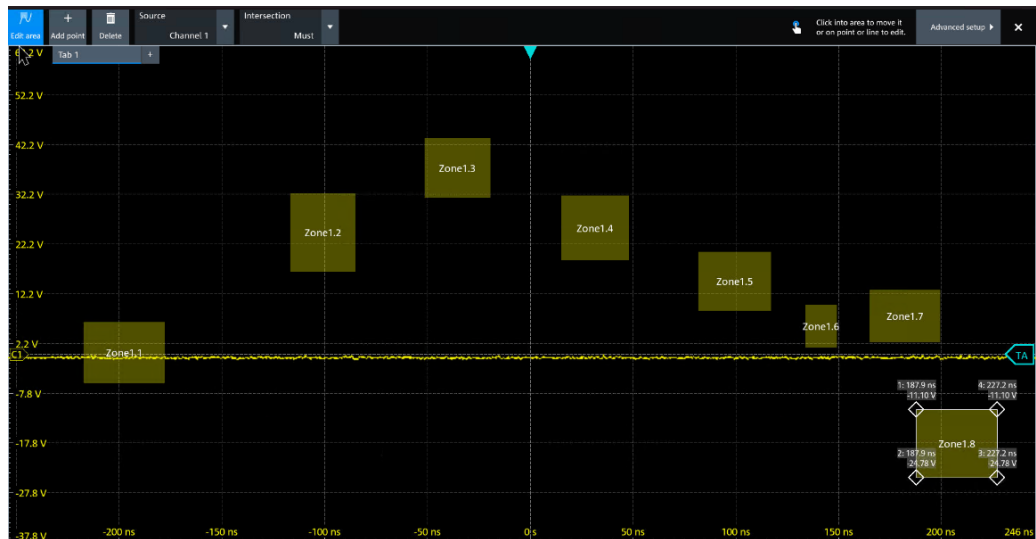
Edit area
Add point
Delete
Source
Channel 1
Intersection
Must
Click into area to move it or on point or line to edit.
Advanced setup
Tab 1
+
62.2 V
52.2 V
42.2 V
32.2 V
22.2 V
12.2 V
2.2 V
C1
-7.8 V
-17.8 V
-27.8 V
-37.8 V
Zone1.1
Zone1.2
Zone1.3
Zone1.4
Zone1.5
Zone1.6
Zone1.7
Zone1.8
TA
1: 187.9 ns
-11.10 V
4: 227.2 ns
-11.10 V
2: 187.9 ns
-24.78 V
3: 227.2 ns
-24.78 V
-200 ns
-150 ns
-100 ns
-50 ns
0 s
50 ns
100 ns
150 ns
200 ns
246 ns